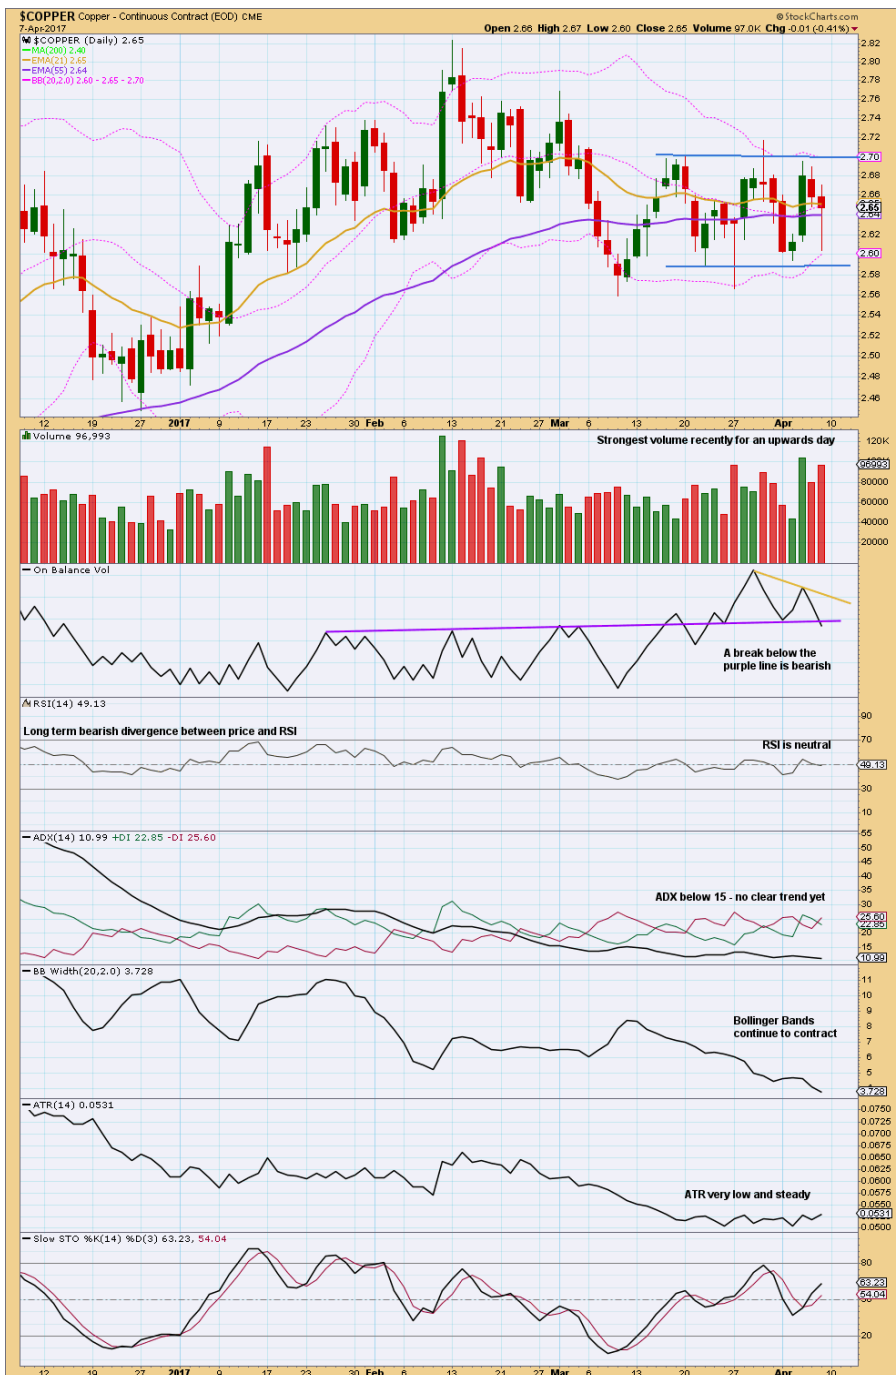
$COPPER Copper - Continuous Contract (EOD) CME
7-Apr-2017
© StockCharts.com
Open 2.66 High 2.67 Low 2.60 Close 2.65 Volume 97.0K Chg -0.01 (-0.41%)
$COPPER (Daily) 2.65
MA(200) 2.40
EMA(21) 2.65
EMA(55) 2.64
BB(20,2.0) 2.60 - 2.65 - 2.70

2.82
2.80
2.78
2.76
2.74
2.72
2.70
2.68
2.66
2.65
2.64
2.62
2.60
2.58
2.56
2.54
2.52
2.50
2.48
2.46

12 19 27 2017 9 17 23 30 Feb 6 13 21 27 Mar 6 13 20 27 Apr 10

Volume 96,993
Strongest volume recently for an upwards day
120K
96993
80000
60000
40000
20000

On Balance Vol
A break below the purple line is bearish

RSI(14) 49.13
Long term bearish divergence between price and RSI
RSI is neutral
90
70
49.13
30
10

ADX(14) 10.99 +DI 22.85 -DI 25.60
ADX below 15 - no clear trend yet
55
50
45
40
35
30
25.60
22.85
15
10.99

BB Width(20,2.0) 3.728
Bollinger Bands continue to contract
11
10
9
8
7
6
5
4
3.728

ATR(14) 0.0531
ATR very low and steady
0.0750
0.0725
0.0700
0.0675
0.0650
0.0625
0.0600
0.0575
0.0550
0.0531
0.0500

Slow STO %K(14) %D(3) 63.23, 54.04
80
63.23
54.04
20

12 19 27 2017 9 17 23 30 Feb 6 13 21 27 Mar 6 13 20 27 Apr 10